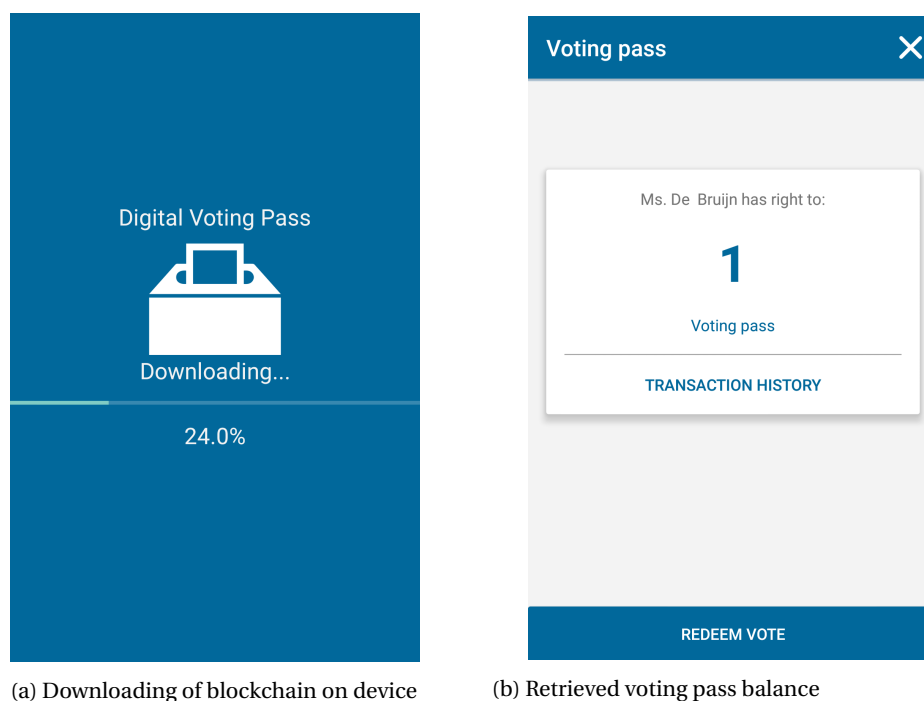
Digital Voting Pass

Downloading...

24.0%

(a) Downloading of blockchain on device

Voting pass

Ms. De Bruijn has right to:

1

Voting pass

TRANSACTION HISTORY

REDEEM VOTE

(b) Retrieved voting pass balance